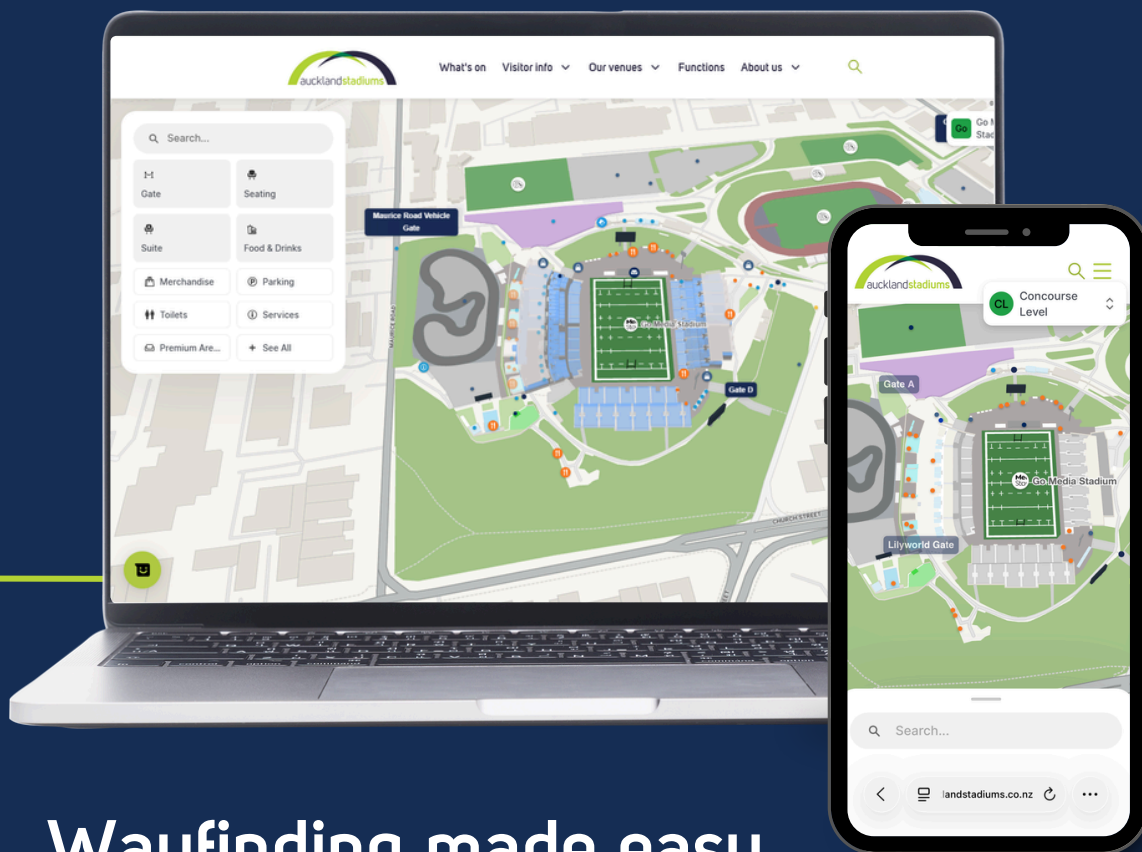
aucklandstadiums

What's on Visitor info Our venues Functions About us

Search...

Gate

Seating

Suite

Food & Drinks

Merchandise

Parking

Toilets

Services

Premium Are...

See All

Maurice Road Vehicle Gate

Go Media Stadium

Gate D

CHURCH STREET

Go M Stad

aucklandstadiums

CL Concourse Level

Gate A

Go Media Stadium

Lilyworld Gate

Search...

landstadiums.co.nz

Wayfinding made easy